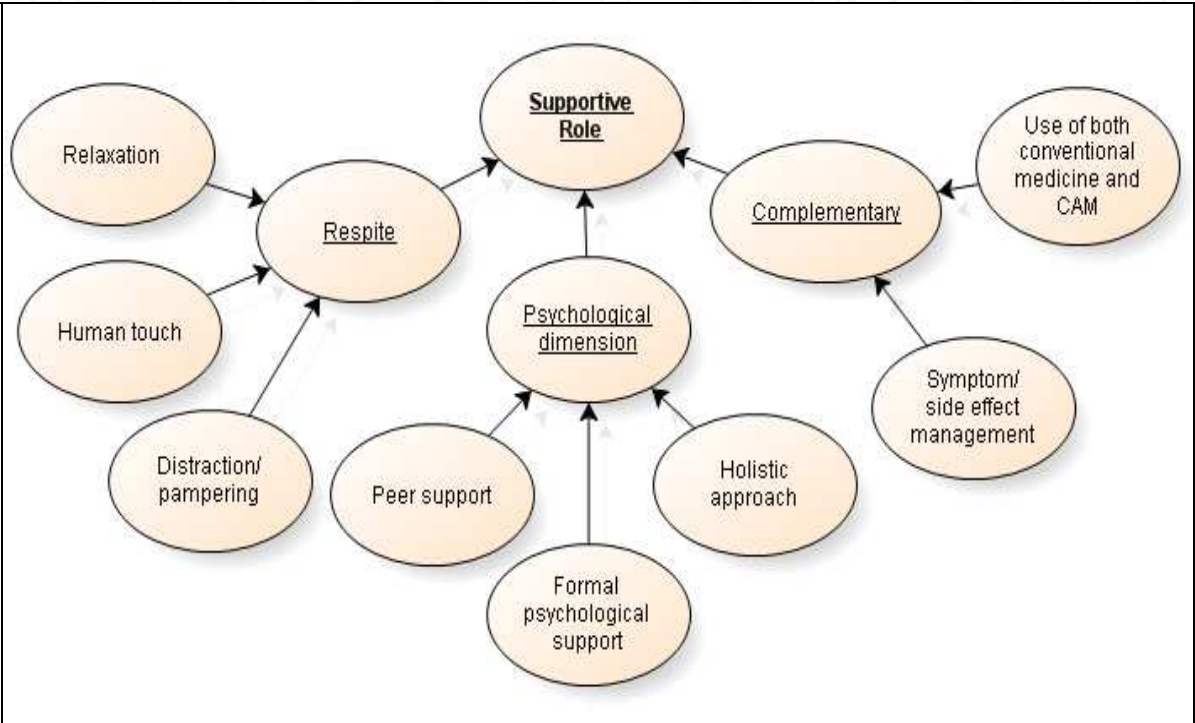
Supportive Role

Relaxation

Respite

Human touch

Distraction/ pampering

Psychological dimension

Peer support

Formal psychological support

Holistic approach

Complementary

Use of both conventional medicine and CAM

Symptom/ side effect management